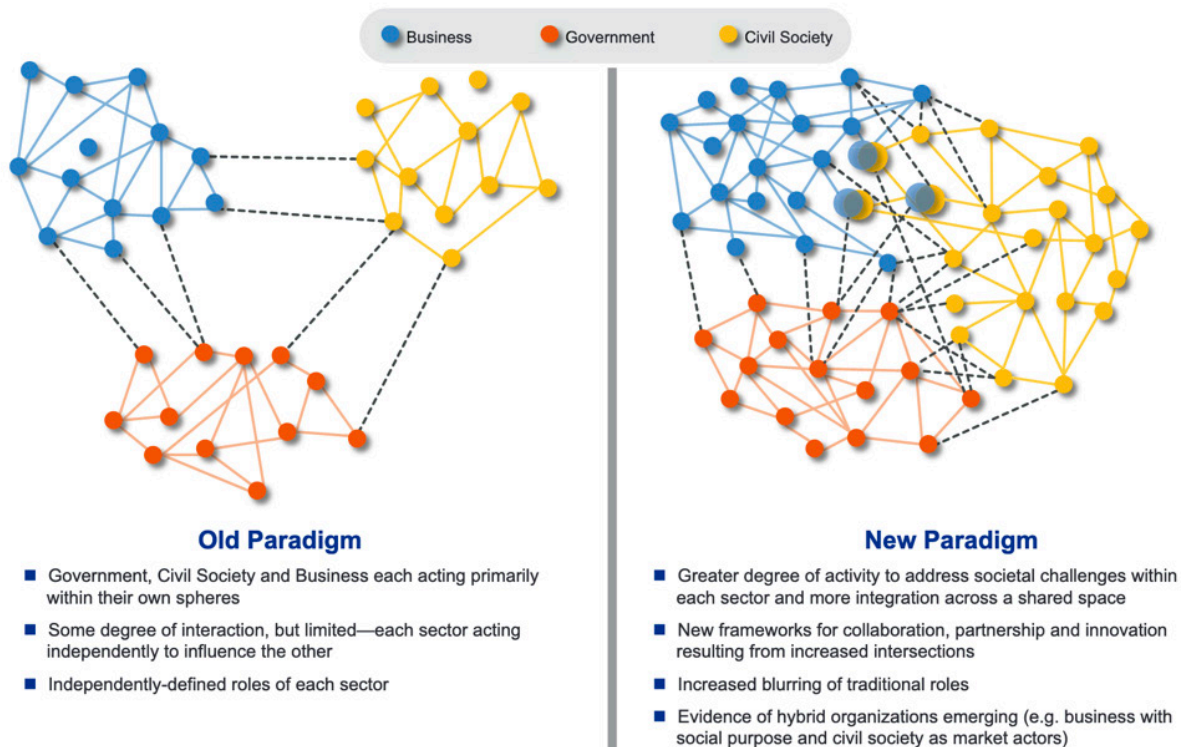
Business Government Civil Society

Old Paradigm

- Government, Civil Society and Business each acting primarily within their own spheres
- Some degree of interaction, but limited—each sector acting independently to influence the other
- Independently-defined roles of each sector

New Paradigm

- Greater degree of activity to address societal challenges within each sector and more integration across a shared space
- New frameworks for collaboration, partnership and innovation resulting from increased intersections
- Increased blurring of traditional roles
- Evidence of hybrid organizations emerging (e.g. business with social purpose and civil society as market actors)